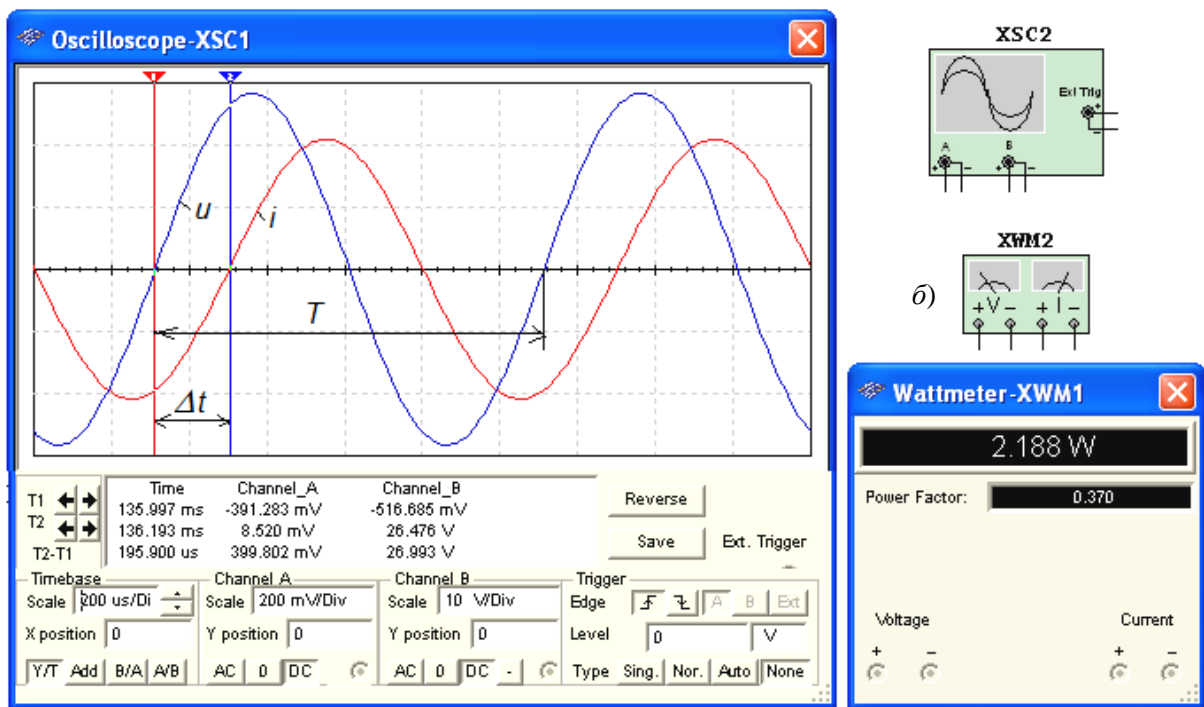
Oscilloscope-XSC1

u
i
T
Δt

T1
T2
T2-T1

| Time | Channel_A | Channel_B |
|---|---|---|
| 135.997 ms | -391.283 mV | -516.685 mV |
| 136.193 ms | 8.520 mV | 26.476 V |
| 195.900 us | 399.802 mV | 26.993 V |

Reverse
Save
Ext. Trigger

Timebase
Scale 200 us/Di
X position 0
Y/T Add B/A A/B

Channel A
Scale 200 mV/Div
Y position 0
AC 0 DC

Channel B
Scale 10 V/Div
Y position 0
AC 0 DC -

Trigger
Edge A B Ext
Level 0 V
Type Sing. Nor. Auto None

XSC2
Ext Trig
A B

XWM2
б)
+ V − + I −

Wattmeter-XWM1
2.188 W
Power Factor: 0.370
Voltage
+ −
Current
+ −